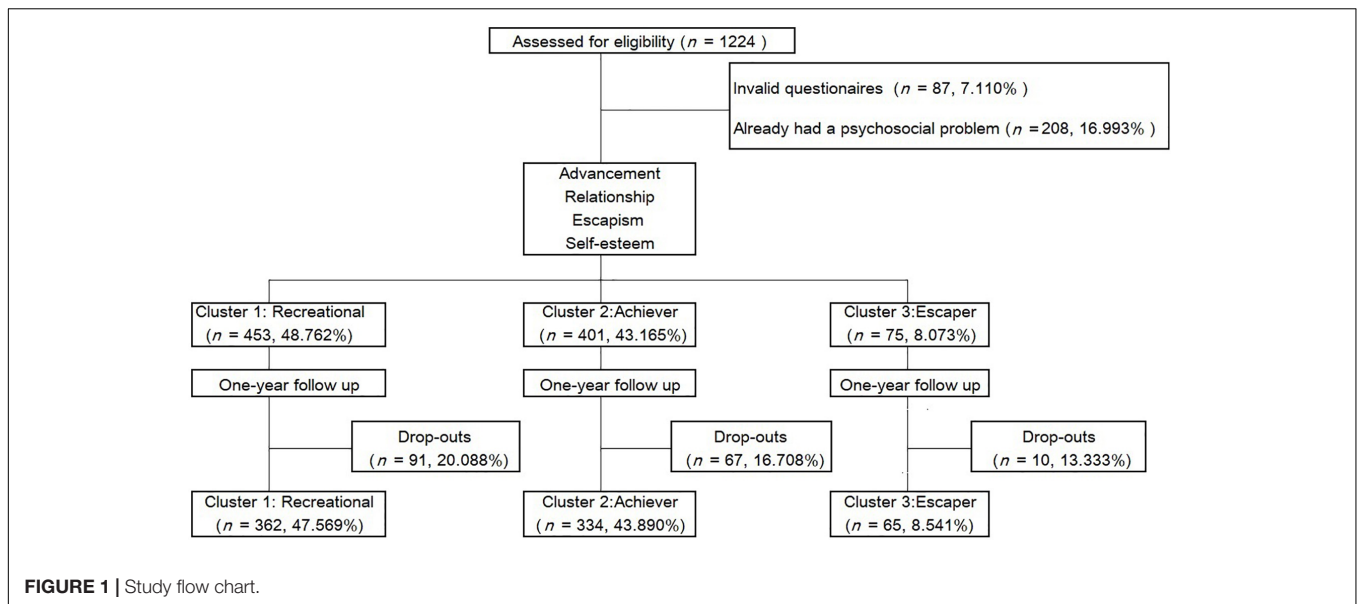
Assessed for eligibility ( $n$ = 1224 )

Invalid questionaires ( $n$ = 87, 7.110% )

Already had a psychosocial problem ( $n$ =208, 16.993% )

Advancement
Relationship
Escapism
Self-esteem

Cluster 1: Recreational
( $n$ = 453, 48.762%)

One-year follow up

Drop-outs
( $n$ = 91, 20.088%)

Cluster 1: Recreational
( $n$ = 362, 47.569%)

Cluster 2:Achiever
( $n$ = 401, 43.165%)

One-year follow up

Drop-outs
( $n$ = 67, 16.708%)

Cluster 2:Achiever
( $n$ = 334, 43.890%)

Cluster 3:Escaper
( $n$ = 75, 8.073%)

One-year follow up

Drop-outs
( $n$ = 10, 13.333%)

Cluster 3:Escaper
( $n$ = 65, 8.541%)

FIGURE 1 | Study flow chart.